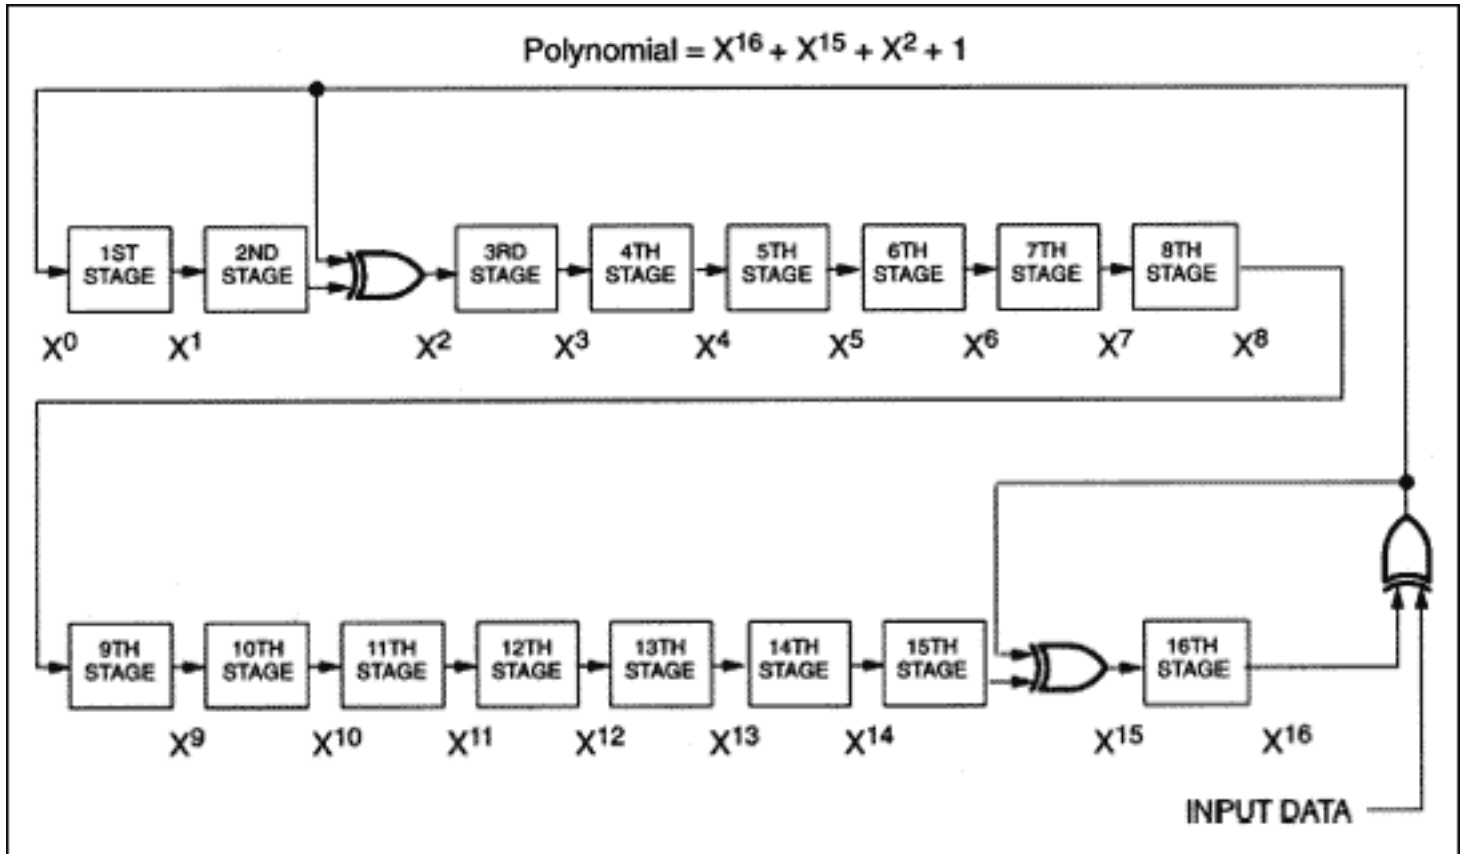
Polynomial = $X^{16} + X^{15} + X^2 + 1$

1ST STAGE
2ND STAGE
3RD STAGE
4TH STAGE
5TH STAGE
6TH STAGE
7TH STAGE
8TH STAGE

$X^0$ $X^1$ $X^2$ $X^3$ $X^4$ $X^5$ $X^6$ $X^7$ $X^8$

9TH STAGE
10TH STAGE
11TH STAGE
12TH STAGE
13TH STAGE
14TH STAGE
15TH STAGE
16TH STAGE

$X^9$ $X^{10}$ $X^{11}$ $X^{12}$ $X^{13}$ $X^{14}$ $X^{15}$ $X^{16}$

INPUT DATA